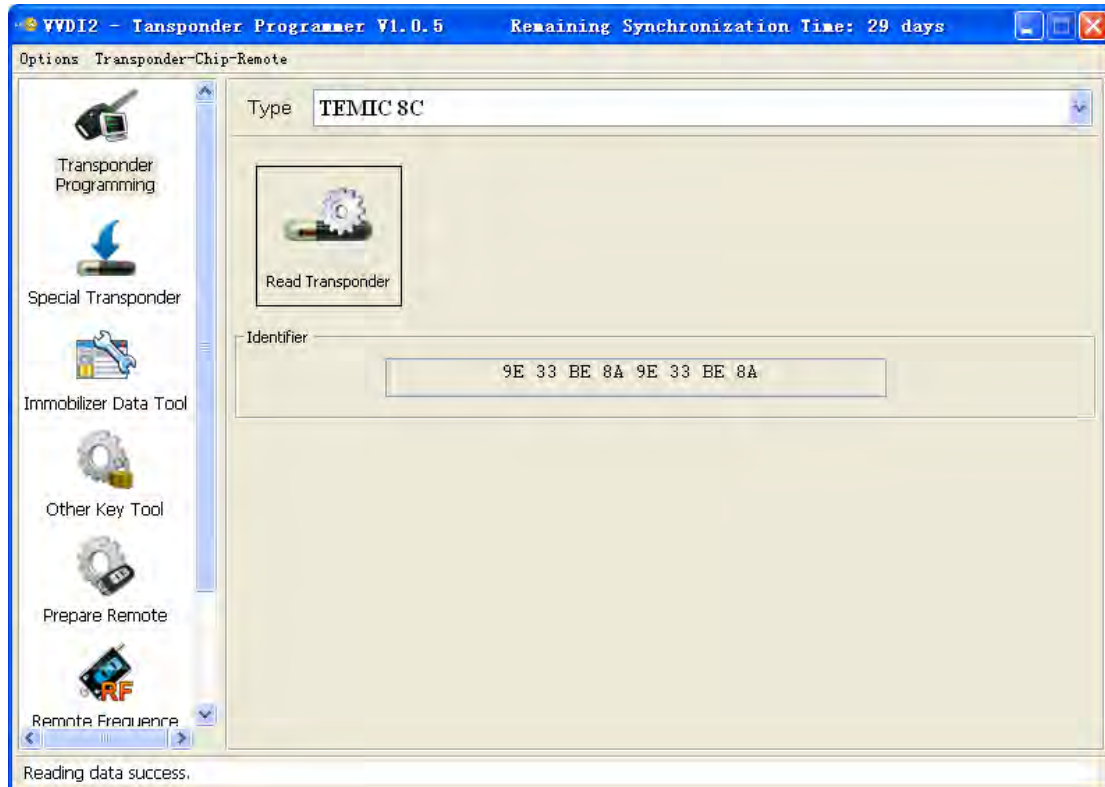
VVDI2 - Tansponder Programmer V1.0.5 Remaining Synchronization Time: 29 days

Options Transponder-Chip-Remote

Transponder Programming

Special Transponder

Immobilizer Data Tool

Other Key Tool

Prepare Remote

RF

Remote Frequence

Type TEMIC 8C

Read Transponder

Identifier

9E 33 BE 8A 9E 33 BE 8A

Reading data success.